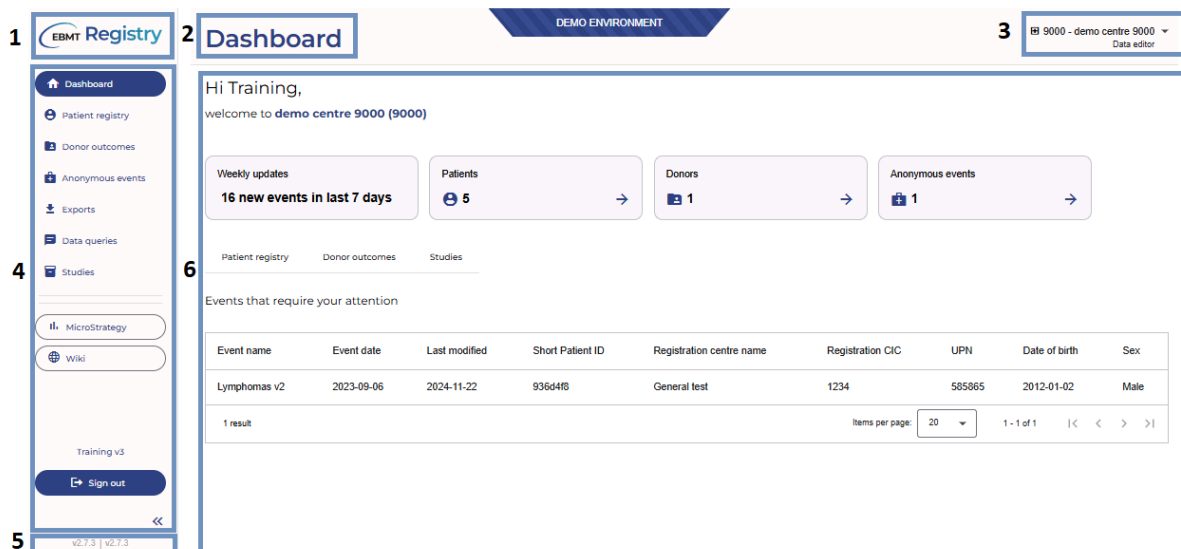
1 EBMT Registry

2 Dashboard

DEMO ENVIRONMENT

3 9000 - demo centre 9000
Data editor

4
Dashboard
Patient registry
Donor outcomes
Anonymous events
Exports
Data queries
Studies

MicroStrategy
Wiki

Training v3

Sign out

«

5 v2.7.3 | v2.7.3

6

Hi Training,

welcome to **demo centre 9000 (9000)**

Weekly updates
16 new events in last 7 days

Patients
5 →

Donors
1 →

Anonymous events
1 →

Patient registry | Donor outcomes | Studies

Events that require your attention

| Event name | Event date | Last modified | Short Patient ID | Registration centre name | Registration CIC | UPN | Date of birth | Sex |
|---|---|---|---|---|---|---|---|---|
| Lymphomas v2 | 2023-09-06 | 2024-11-22 | 936d4f8 | General test | 1234 | 585865 | 2012-01-02 | Male |

1 result

Items per page: 20

1 - 1 of 1